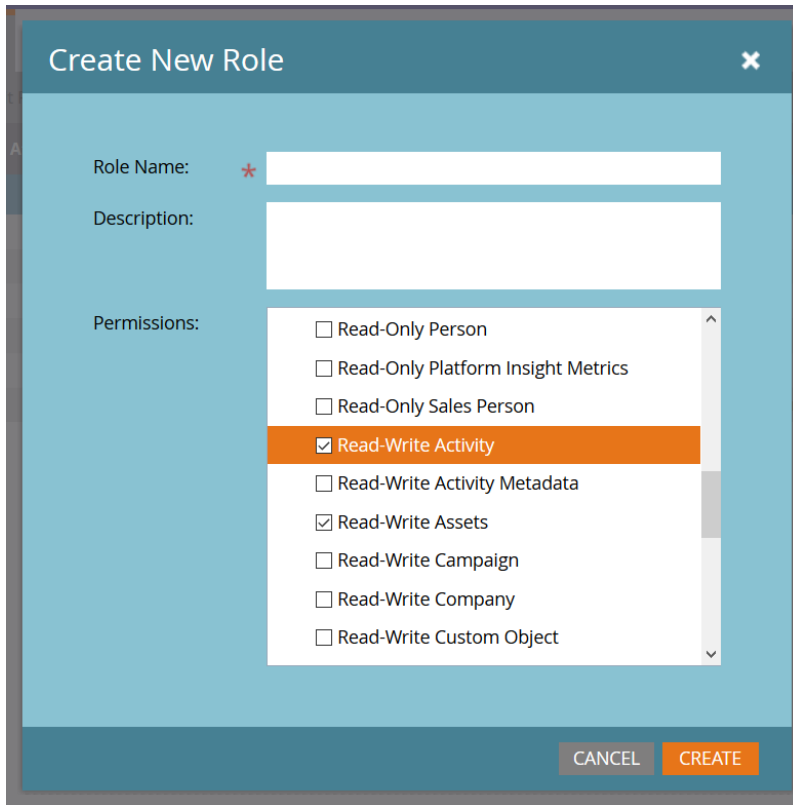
Create New Role ✖

Role Name: *

Description:

Permissions:

☐ Read-Only Person
☐ Read-Only Platform Insight Metrics
☐ Read-Only Sales Person
☑ Read-Write Activity
☐ Read-Write Activity Metadata
☑ Read-Write Assets
☐ Read-Write Campaign
☐ Read-Write Company
☐ Read-Write Custom Object

CANCEL CREATE